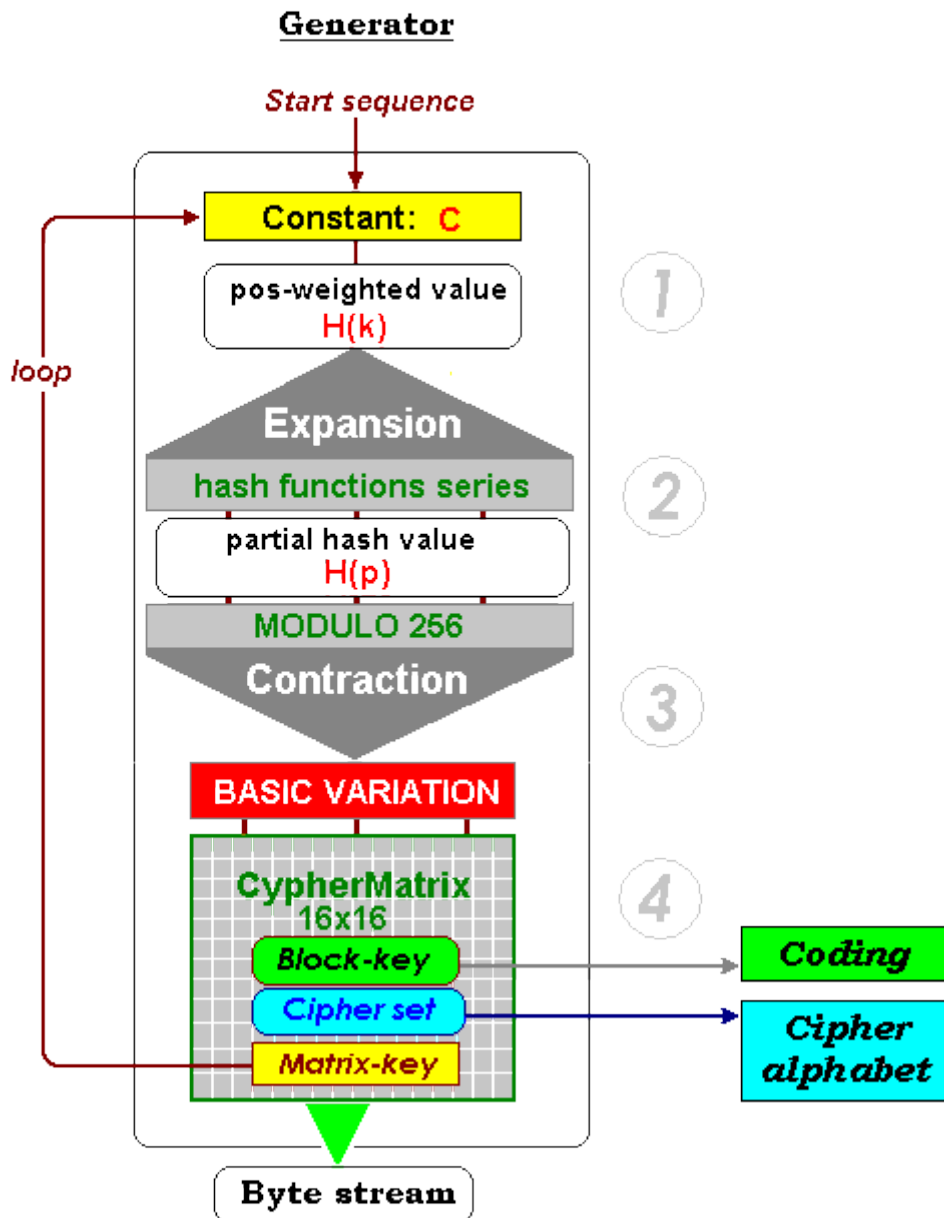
Generator

Start sequence

Constant: C

loop

pos-weighted value
H(k)

1

Expansion

hash functions series

2

partial hash value
H(p)

MODULO 256

Contraction

3

BASIC VARIATION

CypherMatrix
16x16

4

Block-key

Cipher set

Matrix-key

Coding

Cipher alphabet

Byte stream